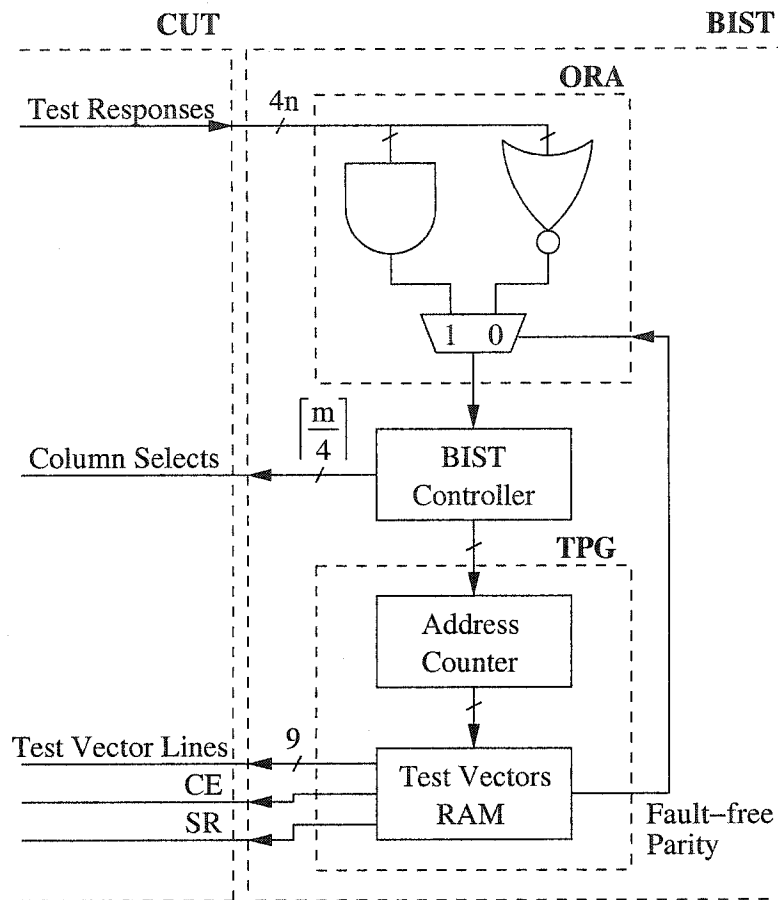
CUT

BIST

ORA

Test Responses

4n

1 0

$\left\lceil \frac{m}{4} \right\rceil$

Column Selects

BIST Controller

TPG

Address Counter

Test Vector Lines

9

CE

SR

Test Vectors RAM

Fault–free Parity